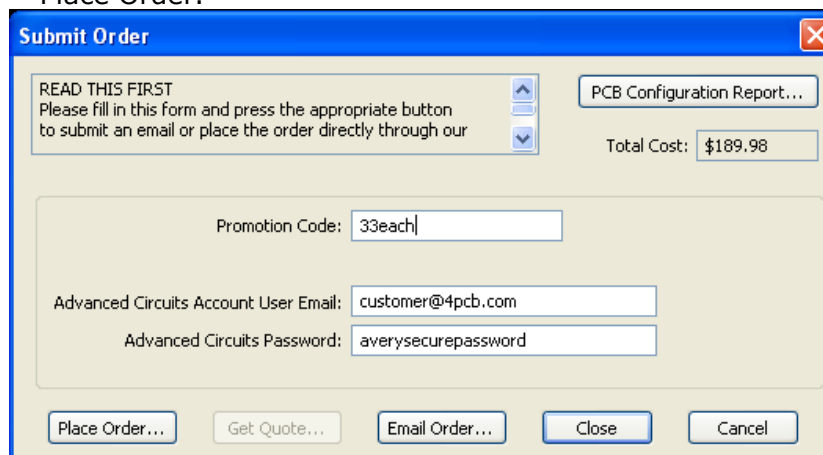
Place Order.

Submit Order

READ THIS FIRST
Please fill in this form and press the appropriate button to submit an email or place the order directly through our

PCB Configuration Report...

Total Cost: $189.98

Promotion Code: 33each

Advanced Circuits Account User Email: customer@4pcb.com

Advanced Circuits Password: averysecurepassword

Place Order... Get Quote... Email Order... Close Cancel